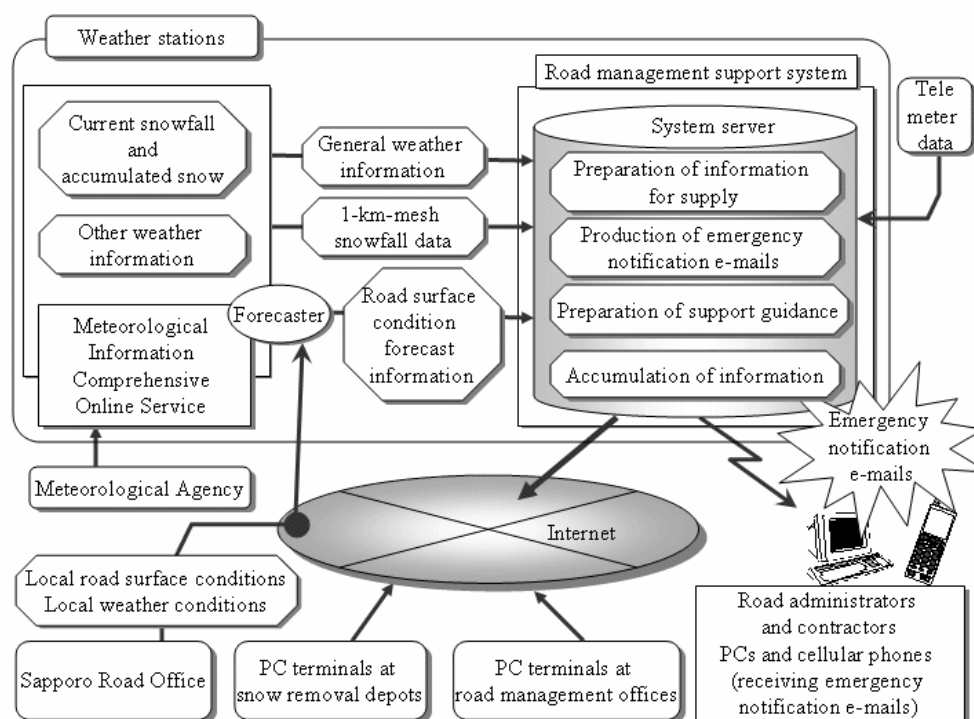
Weather stations

Current snowfall and accumulated snow

Other weather information

Meteorological Information Comprehensive Online Service

Forecaster

General weather information

1-km-mesh snowfall data

Road surface condition forecast information

Road management support system

System server

Preparation of information for supply

Production of emergency notification e-mails

Preparation of support guidance

Accumulation of information

Tele meter data

Emergency notification e-mails

Meteorological Agency

Internet

Local road surface conditions
Local weather conditions

Sapporo Road Office

PC terminals at snow removal depots

PC terminals at road management offices

Road administrators and contractors
PCs and cellular phones (receiving emergency notification e-mails)